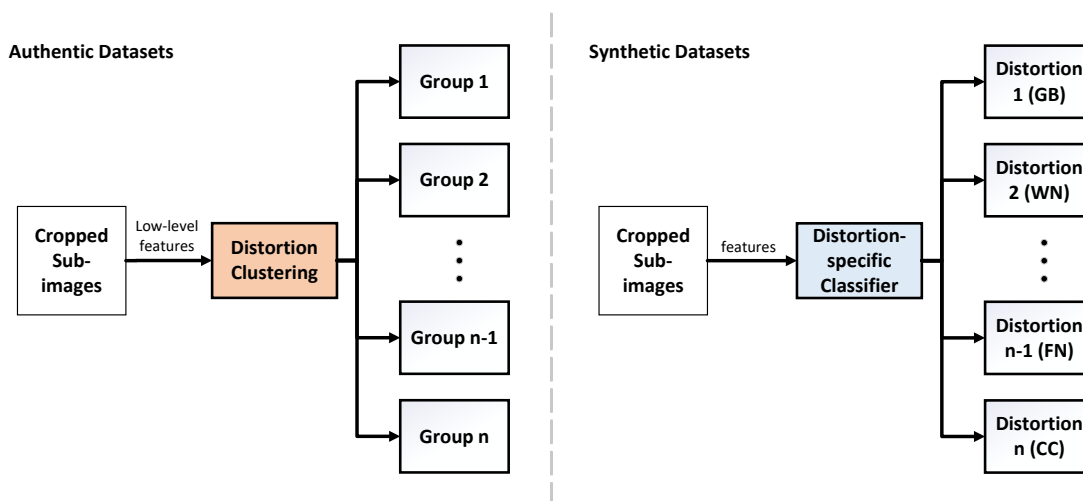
Authentic Datasets

Cropped Sub-images

Low-level features

Distortion Clustering

Group 1

Group 2

Group n-1

Group n

Synthetic Datasets

Cropped Sub-images

features

Distortion-specific Classifier

Distortion 1 (GB)

Distortion 2 (WN)

Distortion n-1 (FN)

Distortion n (CC)